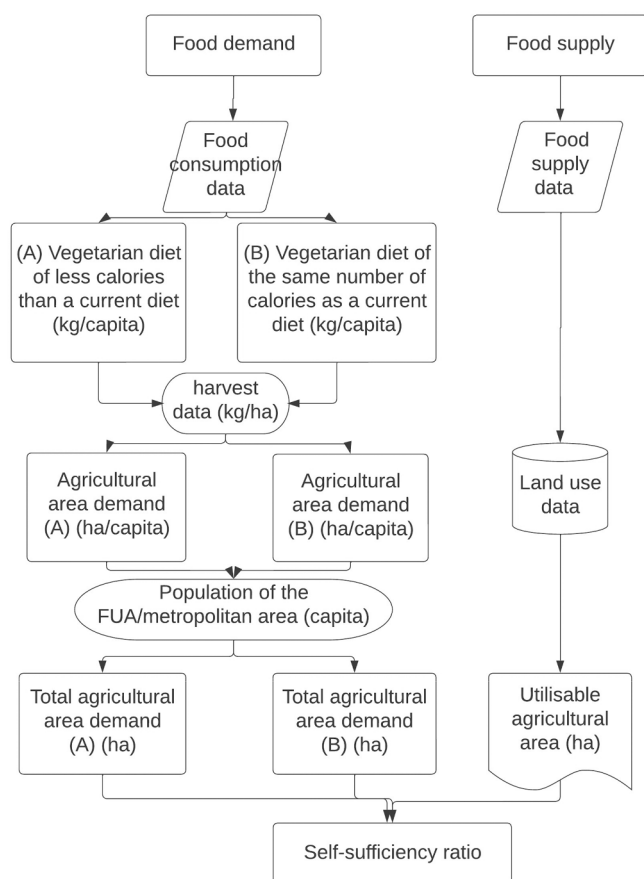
Food demand

Food supply

Food consumption data

Food supply data

(A) Vegetarian diet of less calories than a current diet (kg/capita)

(B) Vegetarian diet of the same number of calories as a current diet (kg/capita)

harvest data (kg/ha)

Agricultural area demand (A) (ha/capita)

Agricultural area demand (B) (ha/capita)

Land use data

Population of the FUA/metropolitan area (capita)

Total agricultural area demand (A) (ha)

Total agricultural area demand (B) (ha)

Utilisable agricultural area (ha)

Self-sufficiency ratio